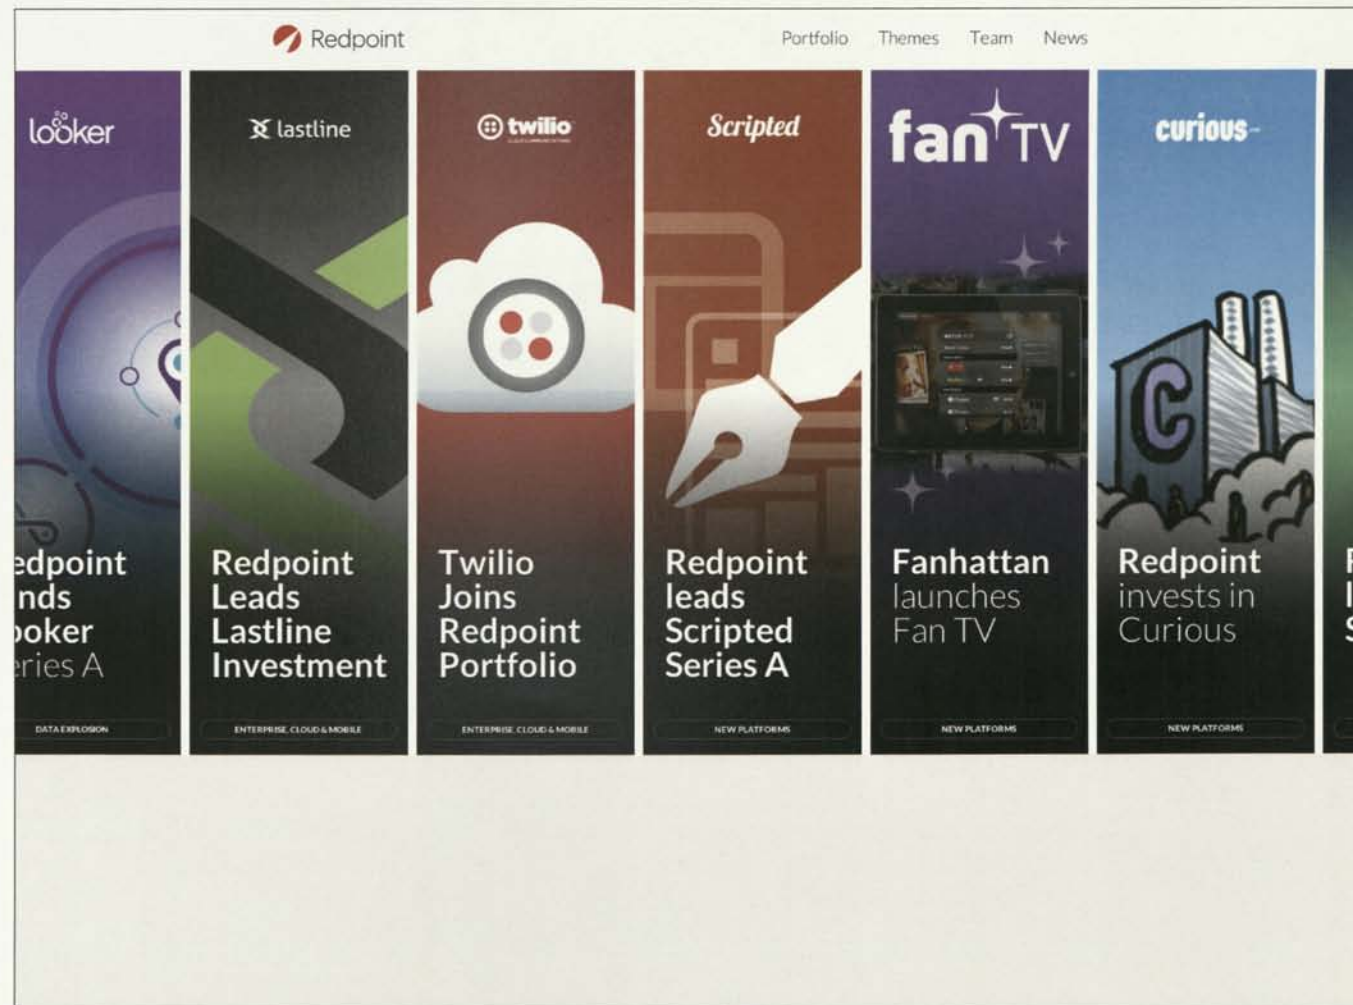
Redpoint

Portfolio Themes Team News

looker

edpoint
nds
ooker
eries A

DATA EXPLOSION

lastline

Redpoint Leads Lastline Investment

ENTERPRISE, CLOUD & MOBILE

twilio

Twilio Joins Redpoint Portfolio

ENTERPRISE, CLOUD & MOBILE

Scripted

Redpoint leads Scripted Series A

NEW PLATFORMS

fan TV

Fanhattan launches Fan TV

NEW PLATFORMS

curious

Redpoint invests in Curious

NEW PLATFORMS